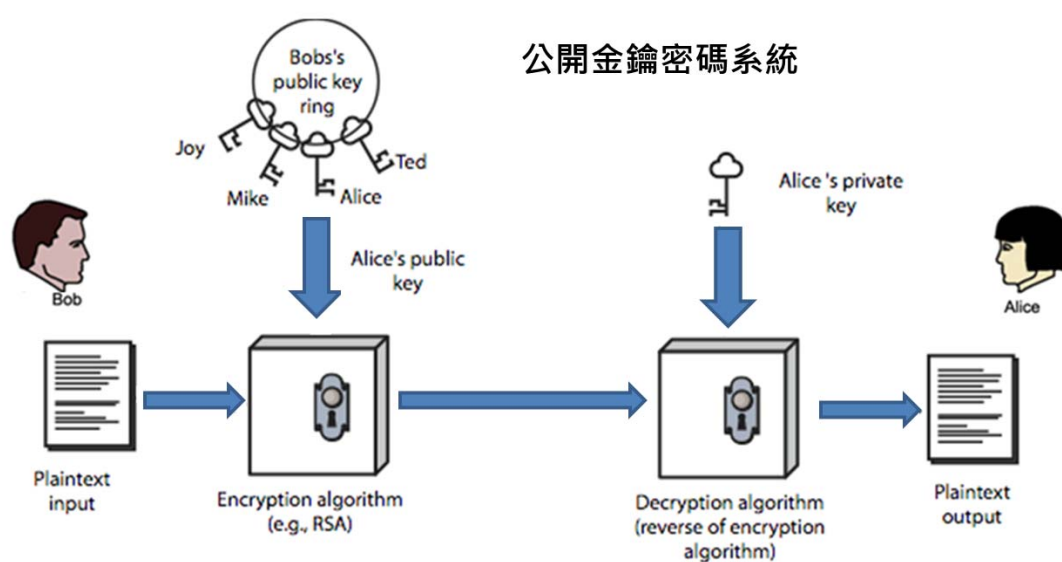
Bobs's public key ring

公開金鑰密碼系統

Joy

Ted

Mike

Alice

Alice 's private key

Alice's public key

Bob

Alice

Plaintext input

Encryption algorithm (e.g., RSA)

Decryption algorithm (reverse of encryption algorithm)

Plaintext output